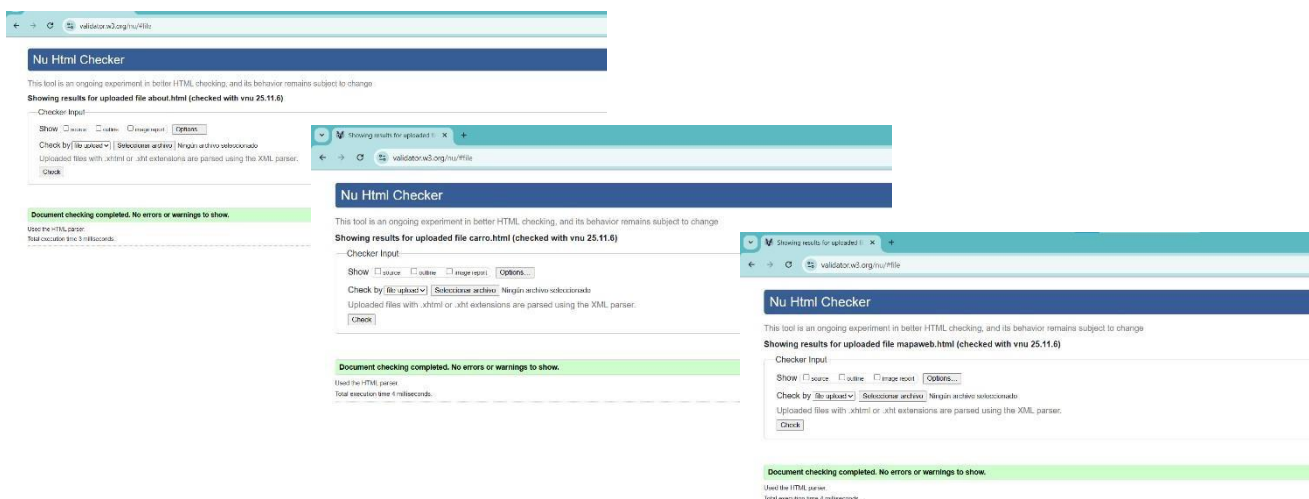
validator.w3.org/nu/#file

Nu Html Checker

This tool is an ongoing experiment in better HTML checking, and its behavior remains subject to change

Showing results for uploaded file about.html (checked with vnu 25.11.6)

Checker Input

Show source outline image report Options...

Check by file upload Seleccionar archivo Ningún archivo seleccionado

Uploaded files with .xhtml or .xht extensions are parsed using the XML parser.

Check

Document checking completed. No errors or warnings to show.

Used the HTML parser.
Total execution time 3 milliseconds.

Showing results for uploaded fi ×

validator.w3.org/nu/#file

Nu Html Checker

This tool is an ongoing experiment in better HTML checking, and its behavior remains subject to change

Showing results for uploaded file carro.html (checked with vnu 25.11.6)

Checker Input

Show source outline image report Options...

Check by file upload Seleccionar archivo Ningún archivo seleccionado

Uploaded files with .xhtml or .xht extensions are parsed using the XML parser.

Check

Document checking completed. No errors or warnings to show.

Used the HTML parser.
Total execution time 4 milliseconds.

Showing results for uploaded fi ×

validator.w3.org/nu/#file

Nu Html Checker

This tool is an ongoing experiment in better HTML checking, and its behavior remains subject to change

Showing results for uploaded file mapaweb.html (checked with vnu 25.11.6)

Checker Input

Show source outline image report Options...

Check by file upload Seleccionar archivo Ningún archivo seleccionado

Uploaded files with .xhtml or .xht extensions are parsed using the XML parser.

Check

Document checking completed. No errors or warnings to show.

Used the HTML parser.
Total execution time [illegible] milliseconds.